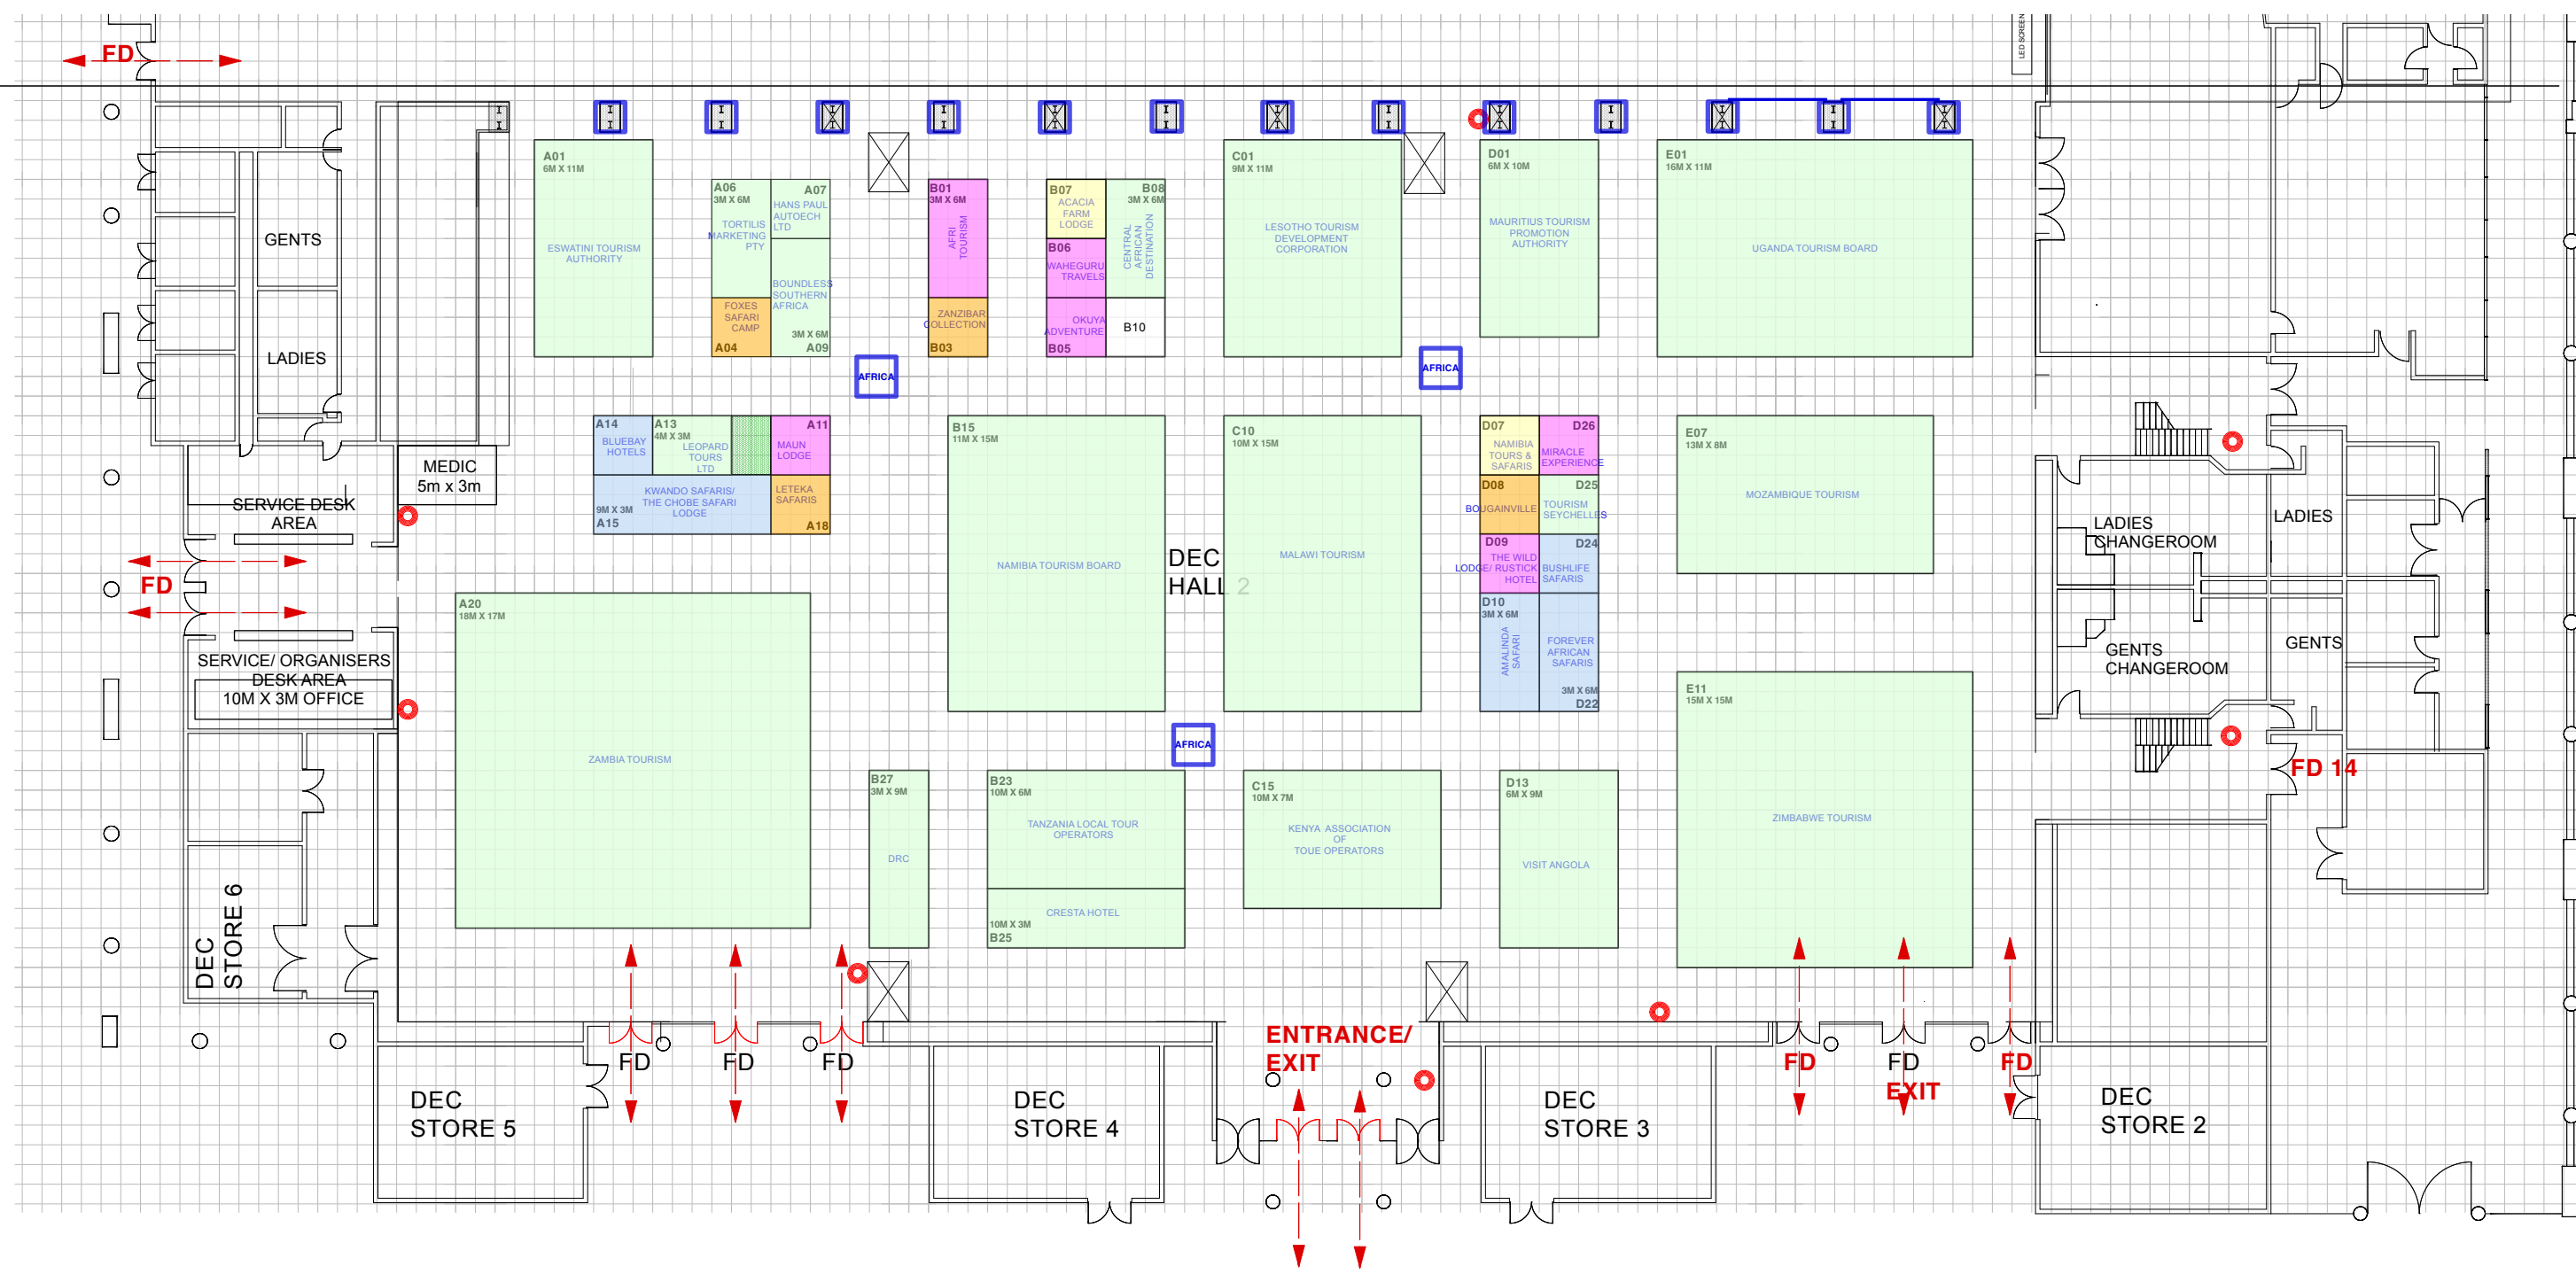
FD

LED SCREEN

GENTS

LADIES

A01
6M X 11M
ESWATINI TOURISM AUTHORITY

A06
3M X 6M
TORTILIS MARKETING PTY

A07
HANS PAUL AUTOECH LTD

BOUNDLESS SOUTHERN AFRICA
3M X 6M
A09

FOXES SAFARI CAMP
A04

B01
3M X 6M
AFRI TOURISM

ZANZIBAR COLLECTION
B03

B07
ACACIA FARM LODGE

B08
3M X 6M
CENTRAL AFRICAN DESTINATION

B06
WAHEGURU TRAVELS

OKUYA ADVENTURE
B05

B10

C01
9M X 11M
LESOTHO TOURISM DEVELOPMENT CORPORATION

D01
6M X 10M
MAURITIUS TOURISM PROMOTION AUTHORITY

E01
16M X 11M
UGANDA TOURISM BOARD

AFRICA

AFRICA

MEDIC
5m x 3m

SERVICE DESK AREA

A14
BLUEBAY HOTELS

A13
4M X 3M
LEOPARD TOURS LTD

A11
MAUN LODGE

KWANDO SAFARIS/ THE CHOBE SAFARI LODGE
9M X 3M
A15

LETEKA SAFARIS
A18

B15
11M X 15M
NAMIBIA TOURISM BOARD

DEC HALL 2

C10
10M X 15M
MALAWI TOURISM

D07
NAMIBIA TOURS & SAFARIS

D26
MIRACLE EXPERIENCE

D08
BOUGAINVILLE

D25
TOURISM SEYCHELLES

D09
THE WILD LODGE/ RUSTICK HOTEL

D24
BUSHLIFE SAFARIS

D10
3M X 6M
AMALINDA SAFARI

FOREVER AFRICAN SAFARIS
3M X 6M
D22

E07
13M X 8M
MOZAMBIQUE TOURISM

LADIES CHANGEROOM

LADIES

GENTS CHANGEROOM

GENTS

FD

SERVICE/ ORGANISERS DESK AREA
10M X 3M OFFICE

A20
18M X 17M
ZAMBIA TOURISM

AFRICA

B27
3M X 9M
DRC

B23
10M X 6M
TANZANIA LOCAL TOUR OPERATORS

CRESTA HOTEL
10M X 3M
B25

C15
10M X 7M
KENYA ASSOCIATION OF TOUE OPERATORS

D13
6M X 9M
VISIT ANGOLA

E11
15M X 15M
ZIMBABWE TOURISM

FD 14

DEC STORE 6

DEC STORE 5

FD

FD

FD

DEC STORE 4

ENTRANCE/ EXIT

DEC STORE 3

FD

FD EXIT

FD

DEC STORE 2